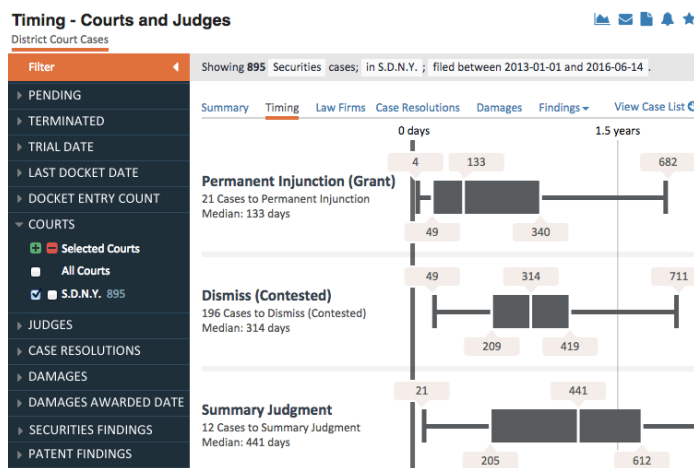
Timing - Courts and Judges

District Court Cases

Filter

PENDING

TERMINATED

TRIAL DATE

LAST DOCKET DATE

DOCKET ENTRY COUNT

COURTS

Selected Courts

All Courts

S.D.N.Y. 895

JUDGES

CASE RESOLUTIONS

DAMAGES

DAMAGES AWARDED DATE

SECURITIES FINDINGS

PATENT FINDINGS

Showing 895 Securities cases; in S.D.N.Y. ; filed between 2013-01-01 and 2016-06-14 .

Summary Timing Law Firms Case Resolutions Damages Findings View Case List

0 days 1.5 years

4 133 682

Permanent Injunction (Grant)
21 Cases to Permanent Injunction
Median: 133 days

49 340

49 314 711

Dismiss (Contested)
196 Cases to Dismiss (Contested)
Median: 314 days

209 419

21 441

Summary Judgment
12 Cases to Summary Judgment
Median: 441 days

205 612